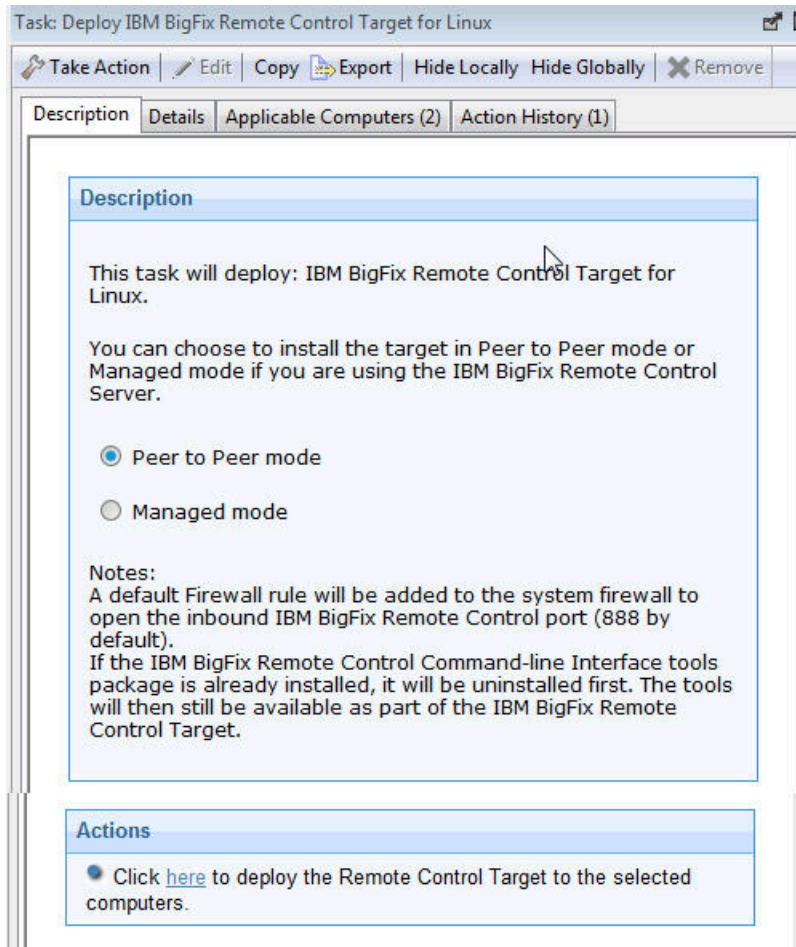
Task: Deploy IBM BigFix Remote Control Target for Linux

Take Action | Edit | Copy | Export | Hide Locally | Hide Globally | Remove

Description | Details | Applicable Computers (2) | Action History (1)

Description

This task will deploy: IBM BigFix Remote Control Target for Linux.

You can choose to install the target in Peer to Peer mode or Managed mode if you are using the IBM BigFix Remote Control Server.

Peer to Peer mode

Managed mode

Notes:
A default Firewall rule will be added to the system firewall to open the inbound IBM BigFix Remote Control port (888 by default).
If the IBM BigFix Remote Control Command-line Interface tools package is already installed, it will be uninstalled first. The tools will then still be available as part of the IBM BigFix Remote Control Target.

Actions

Click here to deploy the Remote Control Target to the selected computers.